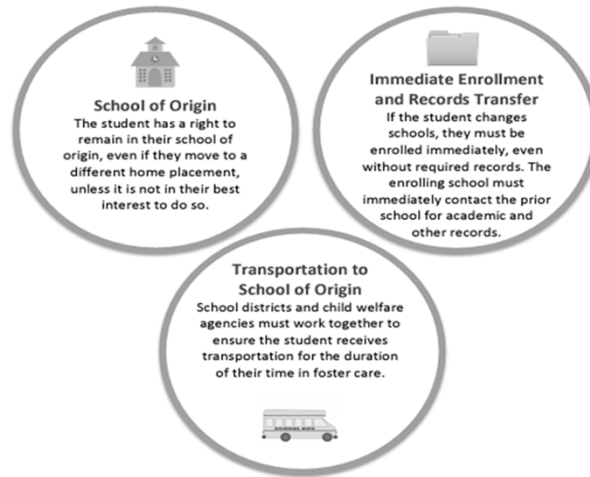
School of Origin
The student has a right to remain in their school of origin, even if they move to a different home placement, unless it is not in their best interest to do so.

Immediate Enrollment and Records Transfer
If the student changes schools, they must be enrolled immediately, even without required records. The enrolling school must immediately contact the prior school for academic and other records.

Transportation to School of Origin
School districts and child welfare agencies must work together to ensure the student receives transportation for the duration of their time in foster care.